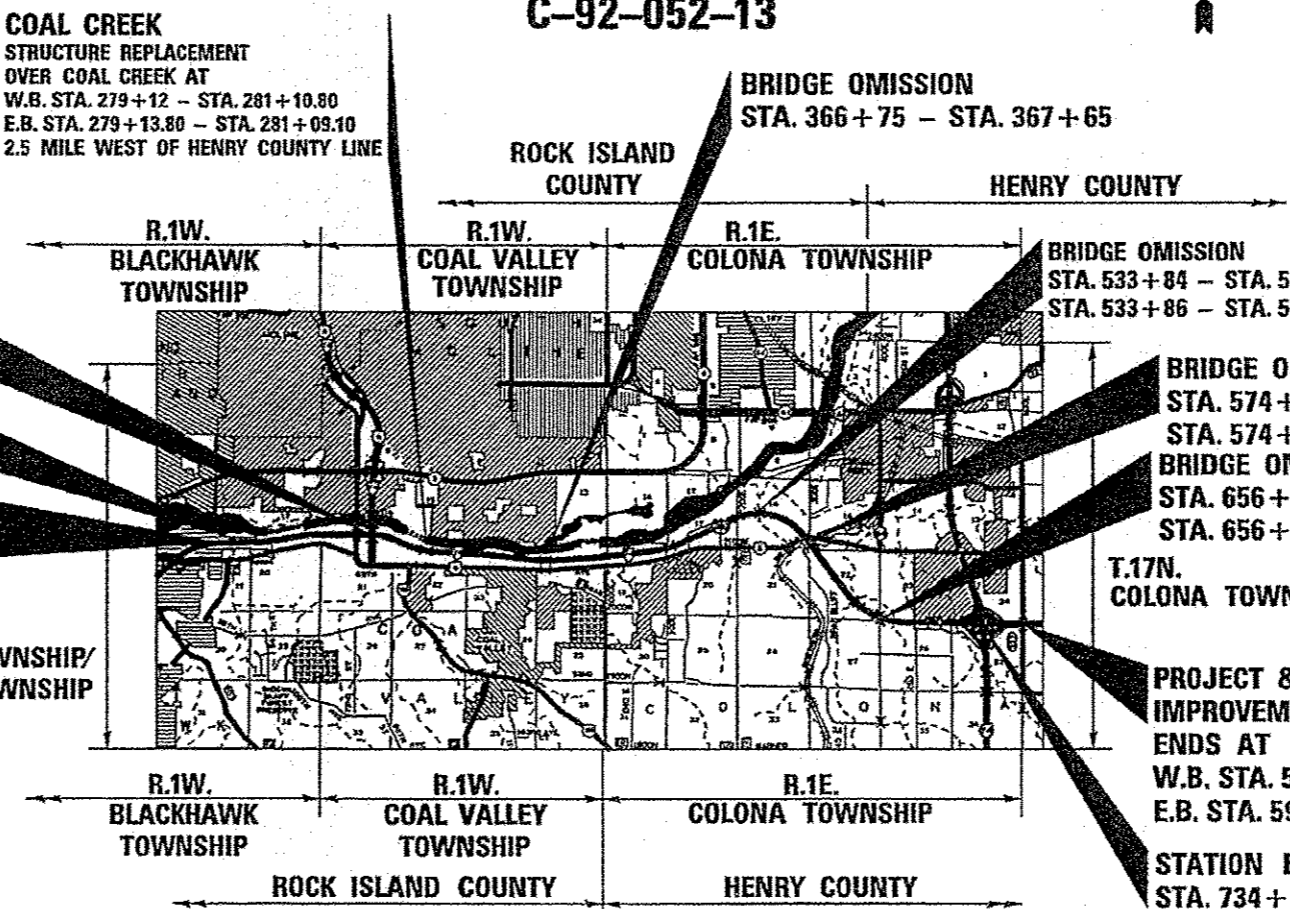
COAL CREEK
STRUCTURE REPLACEMENT
OVER COAL CREEK AT
W.B. STA. 279+12 – STA. 281+10.80
E.B. STA. 279+13.80 – STA. 281+09.10
2.5 MILE WEST OF HENRY COUNTY LINE

C–92–052–13

BRIDGE OMISSION
STA. 366+75 – STA. 367+65

ROCK ISLAND
COUNTY

HENRY COUNTY

R.1W.
BLACKHAWK
TOWNSHIP

R.1W.
COAL VALLEY
TOWNSHIP

R.1E.
COLONA TOWNSHIP

BRIDGE OMISSION
STA. 533+84 – STA. 5
STA. 533+86 – STA. 5

BRIDGE O
STA. 574+
STA. 574+
BRIDGE OM
STA. 656+
STA. 656+

T.17N.
COLONA TOWN

VNSHIP/
WNSHIP

PROJECT 8
IMPROVEM
ENDS AT
W.B. STA. 5
E.B. STA. 59

R.1W.
BLACKHAWK
TOWNSHIP

R.1W.
COAL VALLEY
TOWNSHIP

R.1E.
COLONA TOWNSHIP

ROCK ISLAND COUNTY

HENRY COUNTY

STATION
STA. 734+